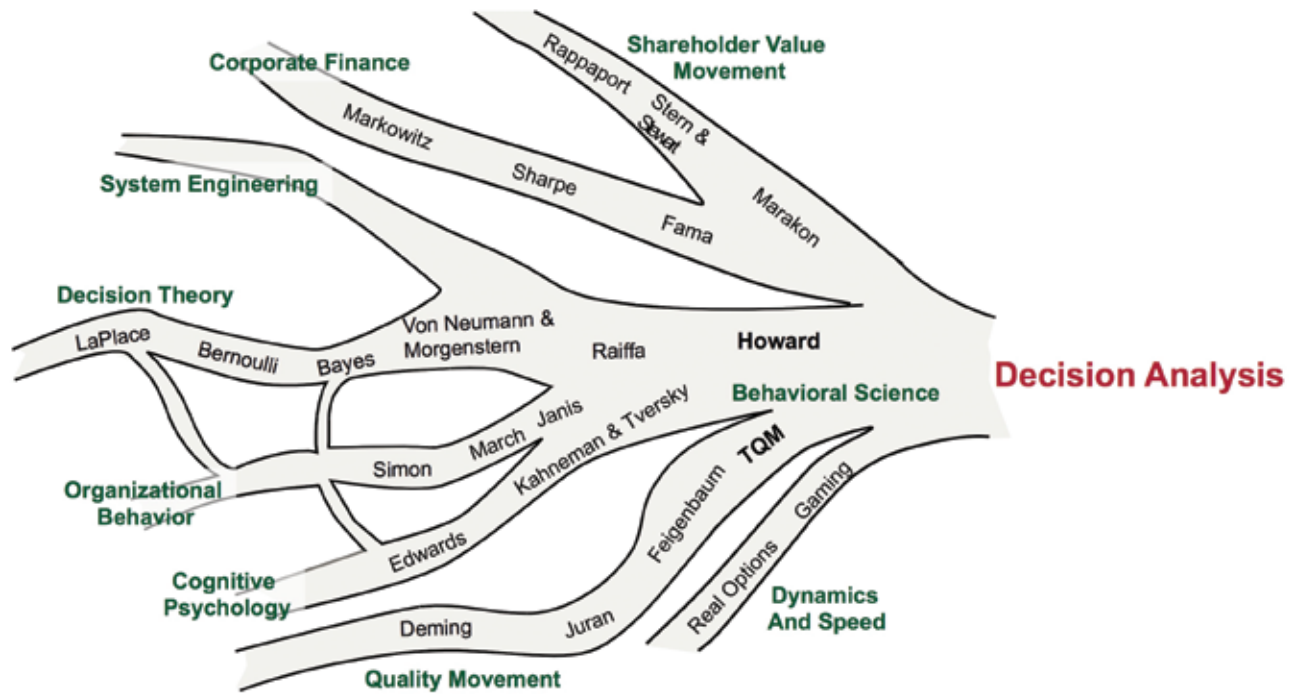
Corporate Finance

Shareholder Value Movement

Rappaport

Stern & Stewart

Markowitz

Sharpe

Fama

Marakon

System Engineering

Decision Theory

LaPlace

Bernoulli

Bayes

Von Neumann & Morgenstern

Raiffa

Howard

Decision Analysis

Behavioral Science

Janis

March

Kahneman & Tversky

Simon

TQM

Organizational Behavior

Edwards

Feigenbaum

Gaming

Cognitive Psychology

Real Options

Dynamics And Speed

Deming

Juran

Quality Movement